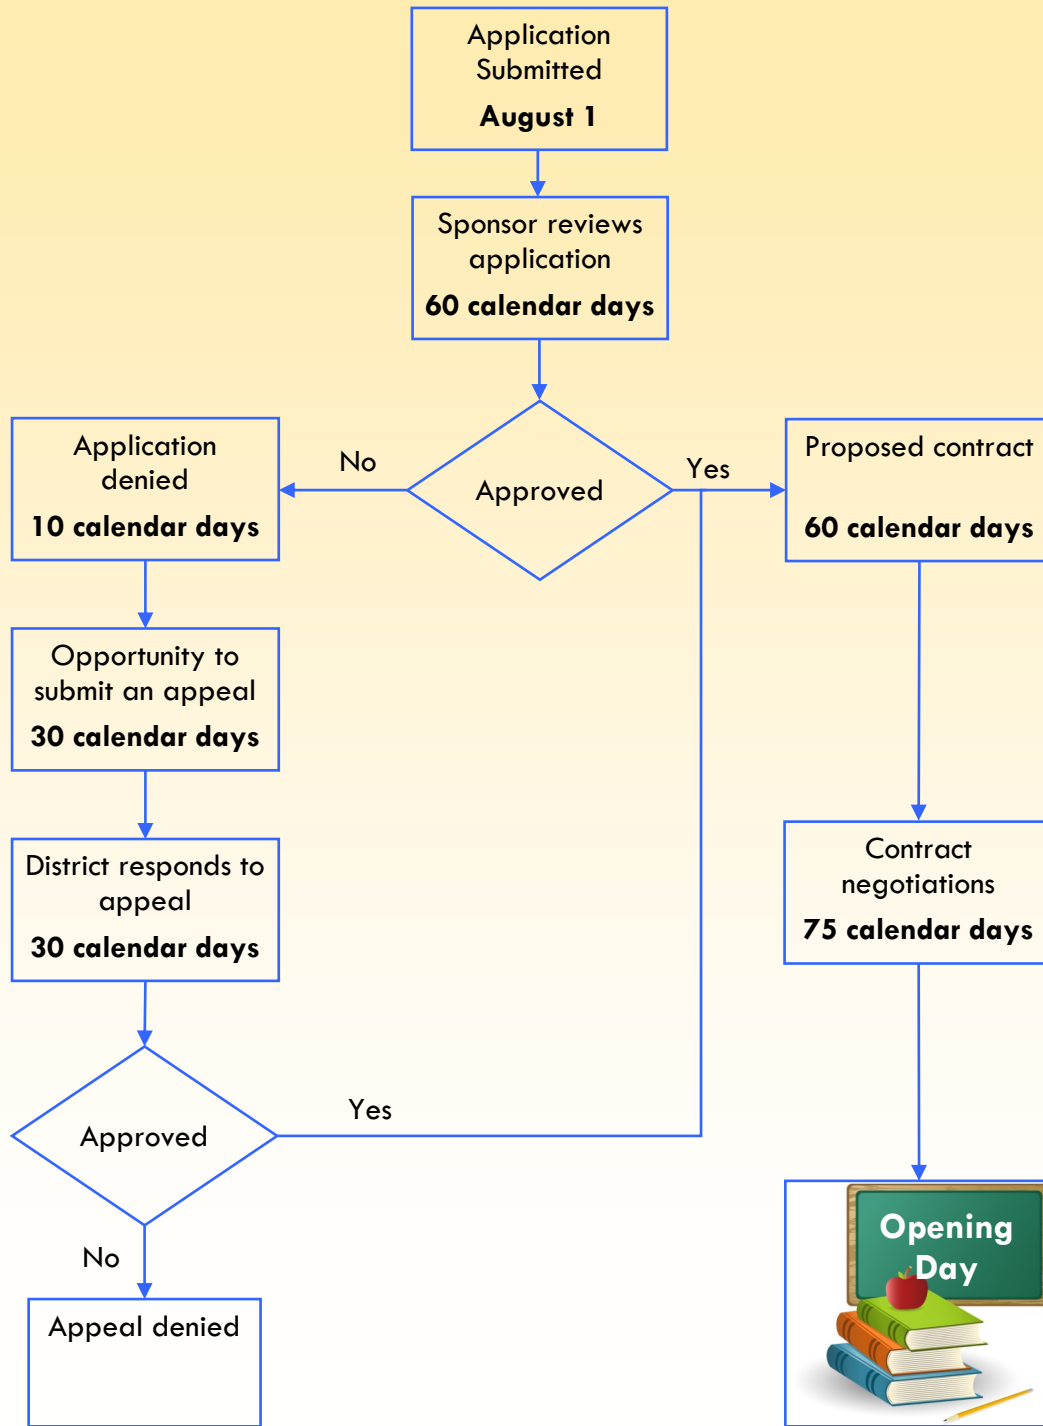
Application Submitted

August 1

Sponsor reviews application

60 calendar days

Approved

No

Yes

Application denied

10 calendar days

Proposed contract

60 calendar days

Opportunity to submit an appeal

30 calendar days

District responds to appeal

30 calendar days

Contract negotiations

75 calendar days

Approved

Yes

No

Appeal denied

Opening Day